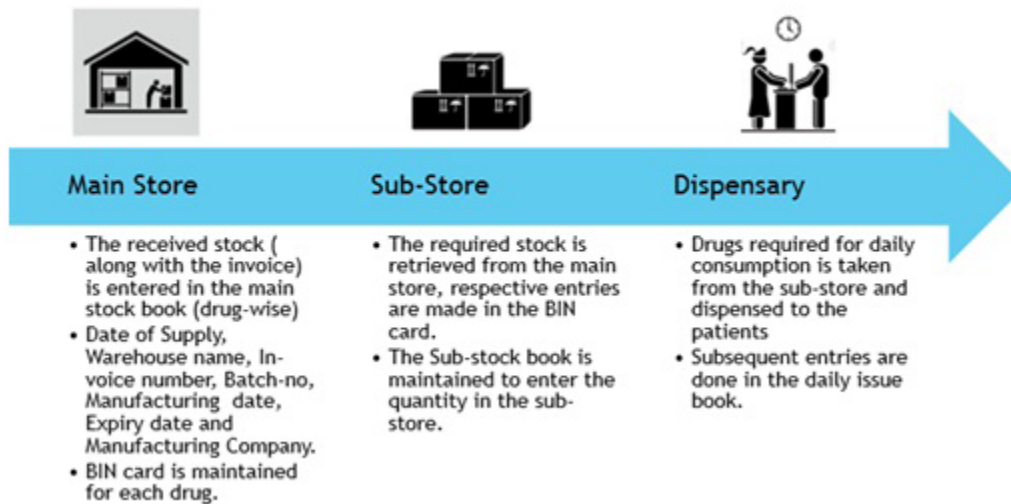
Main Store

• The received stock ( along with the invoice) is entered in the main stock book (drug-wise)
• Date of Supply, Warehouse name, Invoice number, Batch-no, Manufacturing date, Expiry date and Manufacturing Company.
• BIN card is maintained for each drug.

Sub-Store

• The required stock is retrieved from the main store, respective entries are made in the BIN card.
• The Sub-stock book is maintained to enter the quantity in the substore.

Dispensary

• Drugs required for daily consumption is taken from the sub-store and dispensed to the patients
• Subsequent entries are done in the daily issue book.